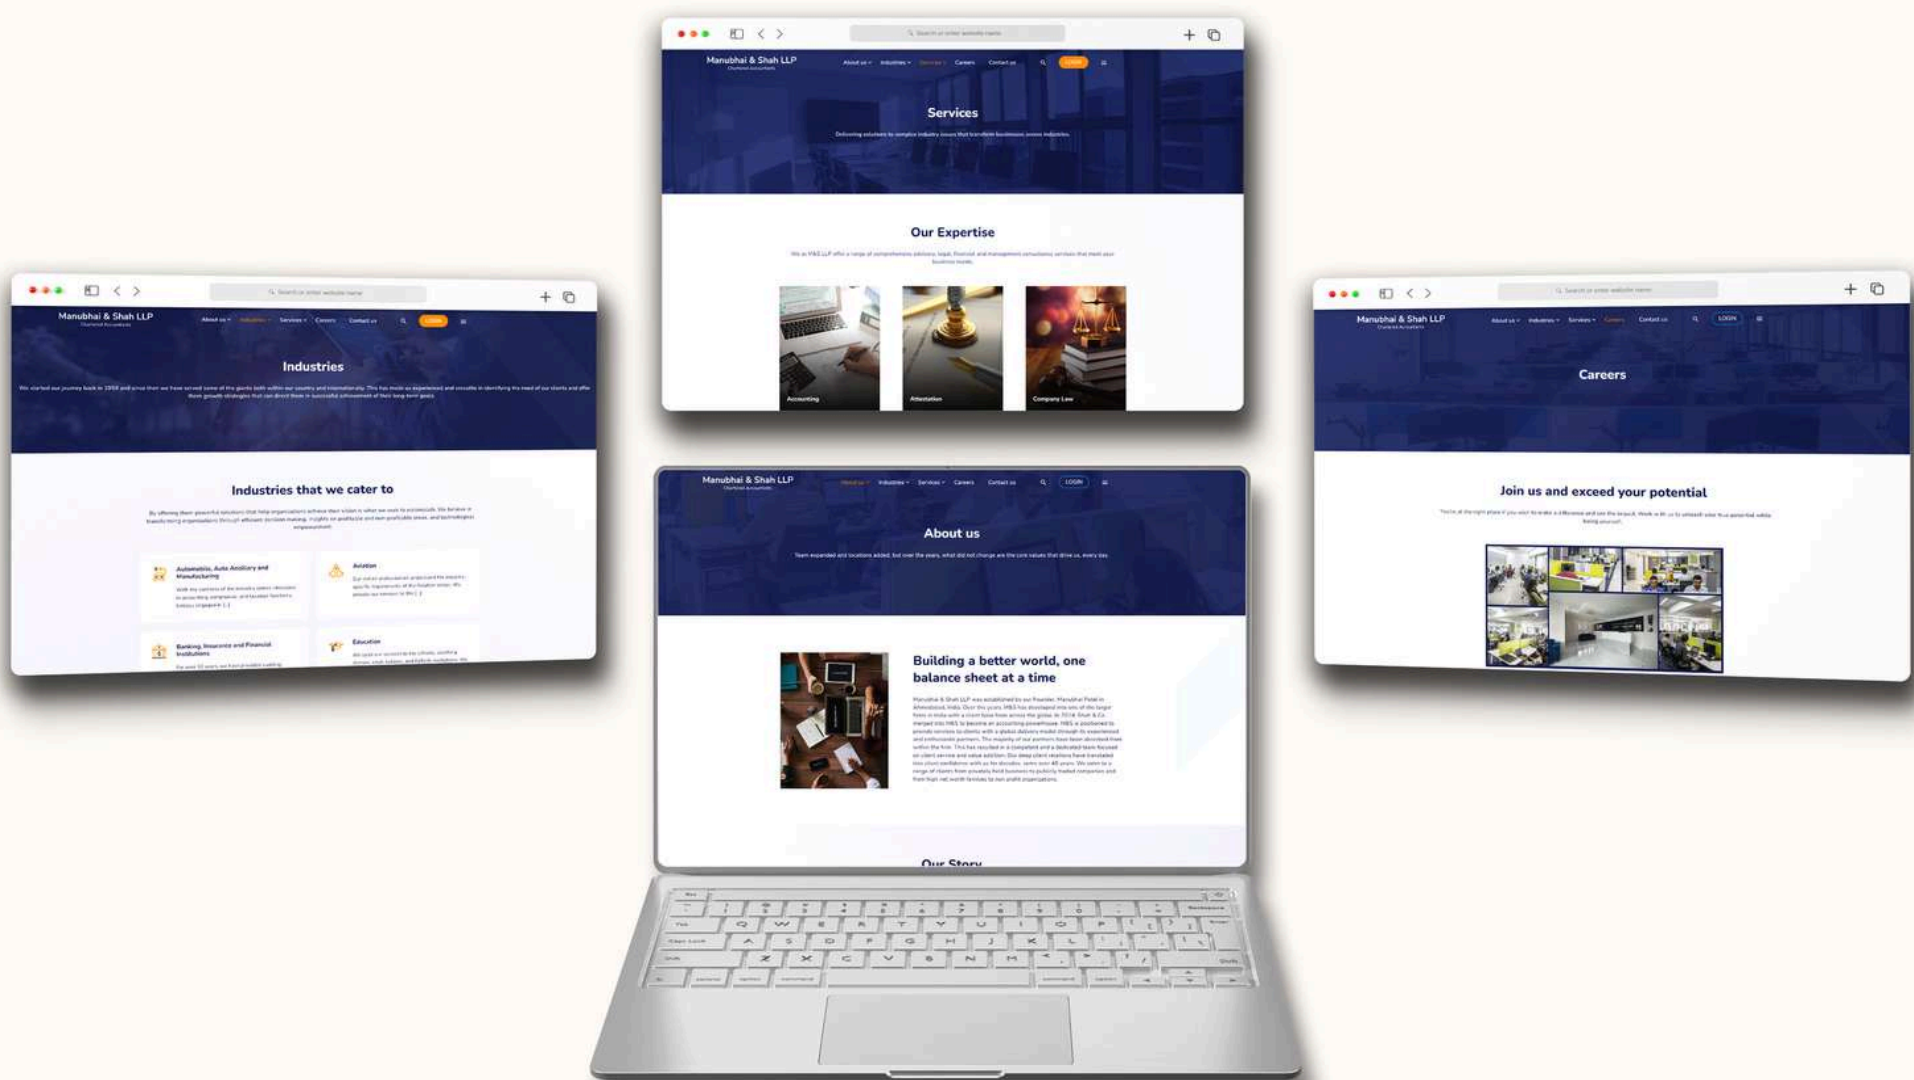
Search or enter website name

Manubhai & Shah LLP
Chartered Accountants

About us Industries Services Careers Contact us LOGIN

Services

Delivering solutions to complex industry issues that transform businesses across industries.

Our Expertise

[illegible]

Accounting
Attestation
Company Law

Search or enter website name

Manubhai & Shah LLP
Chartered Accountants

About us Industries Services Careers Contact us LOGIN

Industries

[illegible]

Industries that we cater to

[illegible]

Automobile, Auto Ancillary and Manufacturing
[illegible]

Aviation
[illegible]

Banking, Insurance and Financial Institutions
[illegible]

Education
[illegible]

Search or enter website name

Manubhai & Shah LLP
Chartered Accountants

About us Industries Services Careers Contact us LOGIN

Careers

Join us and exceed your potential

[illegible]

Manubhai & Shah LLP
Chartered Accountants

About us Industries Services Careers Contact us LOGIN

About us

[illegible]

Building a better world, one balance sheet at a time

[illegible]

Our Story